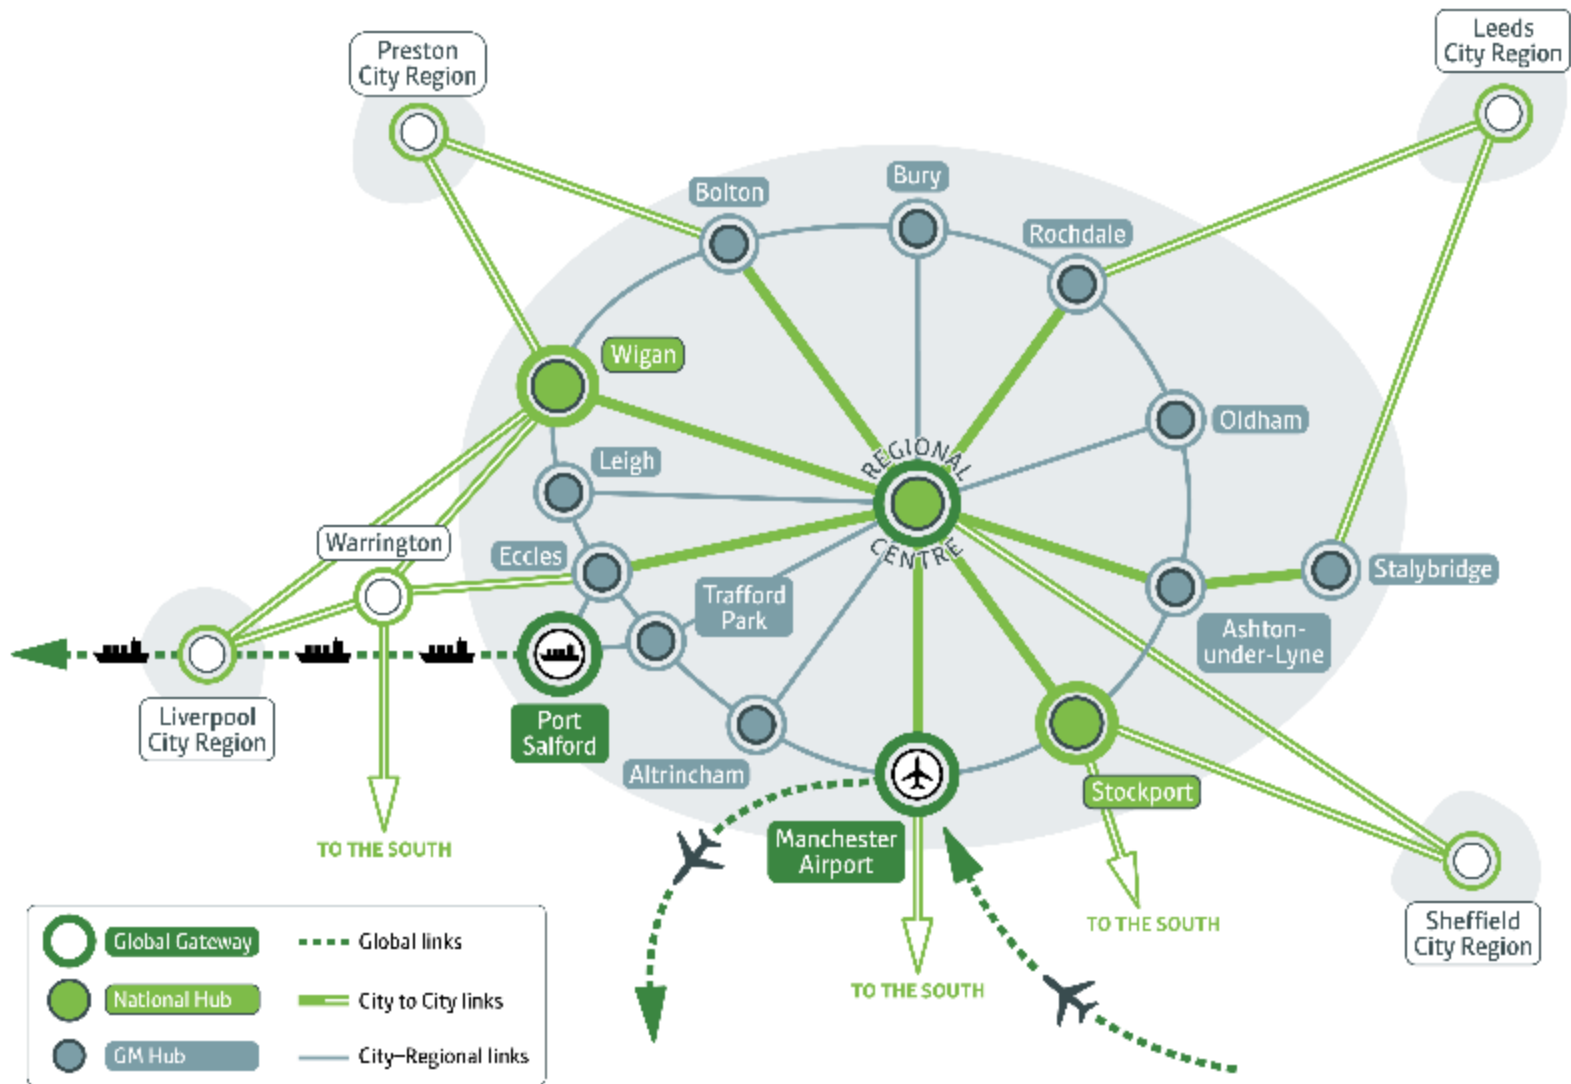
Preston City Region

Leeds City Region

Bury

Bolton

Rochdale

Wigan

Oldham

Leigh

REGIONAL CENTRE

Warrington

Eccles

Stalybridge

Trafford Park

Ashton-under-Lyne

Liverpool City Region

Port Salford

Altrincham

Stockport

Manchester Airport

TO THE SOUTH

TO THE SOUTH

TO THE SOUTH

Sheffield City Region

Global Gateway

Global links

National Hub

City to City links

GM Hub

City–Regional links